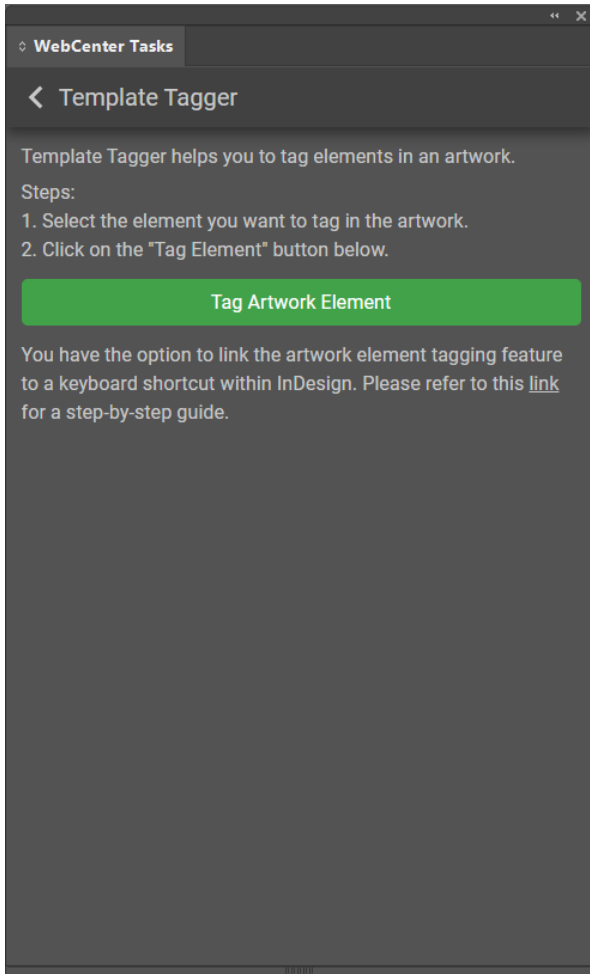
WebCenter Tasks

Template Tagger

Template Tagger helps you to tag elements in an artwork.

Steps:
1. Select the element you want to tag in the artwork.
2. Click on the "Tag Element" button below.

Tag Artwork Element

You have the option to link the artwork element tagging feature to a keyboard shortcut within InDesign. Please refer to this link for a step-by-step guide.